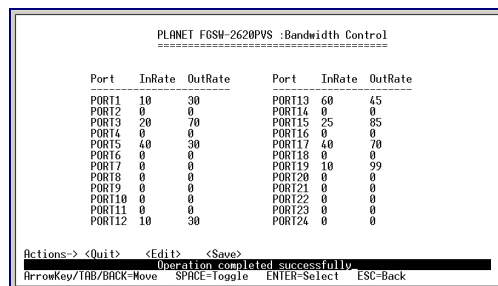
PLANET FGSW-2620PVS :Bandwidth Control

| Port | InRate | OutRate | Port | InRate | OutRate |
|---|---|---|---|---|---|
| PORT1 | 10 | 30 | PORT13 | 60 | 45 |
| PORT2 | 0 | 0 | PORT14 | 0 | 0 |
| PORT3 | 20 | 70 | PORT15 | 25 | 85 |
| PORT4 | 0 | 0 | PORT16 | 0 | 0 |
| PORT5 | 40 | 30 | PORT17 | 40 | 70 |
| PORT6 | 0 | 0 | PORT18 | 0 | 0 |
| PORT7 | 0 | 0 | PORT19 | 10 | 99 |
| PORT8 | 0 | 0 | PORT20 | 0 | 0 |
| PORT9 | 0 | 0 | PORT21 | 0 | 0 |
| PORT10 | 0 | 0 | PORT22 | 0 | 0 |
| PORT11 | 0 | 0 | PORT23 | 0 | 0 |
| PORT12 | 10 | 30 | PORT24 | 0 | 0 |

Actions-> <Quit> <Edit> <Save>
Operation completed successfully
ArrowKey/TAB/BACK=Move SPACE=Toggle ENTER=Select ESC=Back